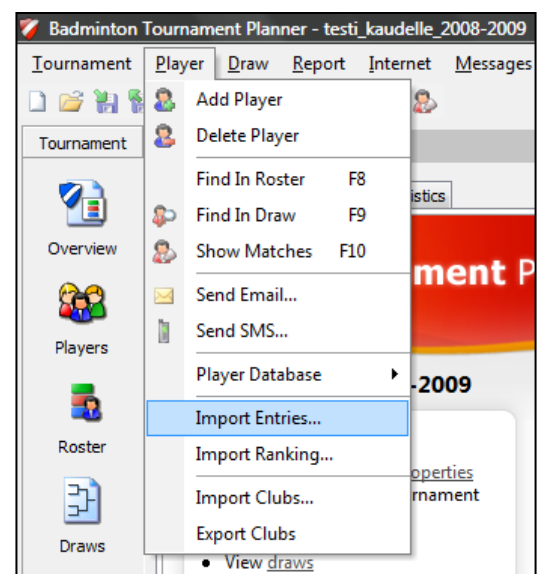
Badminton Tournament Planner - testi_kaudelle_2008-2009

Tournament Player Draw Report Internet Messages

Tournament

Overview

Players

Roster

Draws

Add Player
Delete Player
Find In Roster F8
Find In Draw F9
Show Matches F10
Send Email...
Send SMS...
Player Database
Import Entries...
Import Ranking...
Import Clubs...
Export Clubs

istics

ment P

-2009

operties
rnament

• View draws